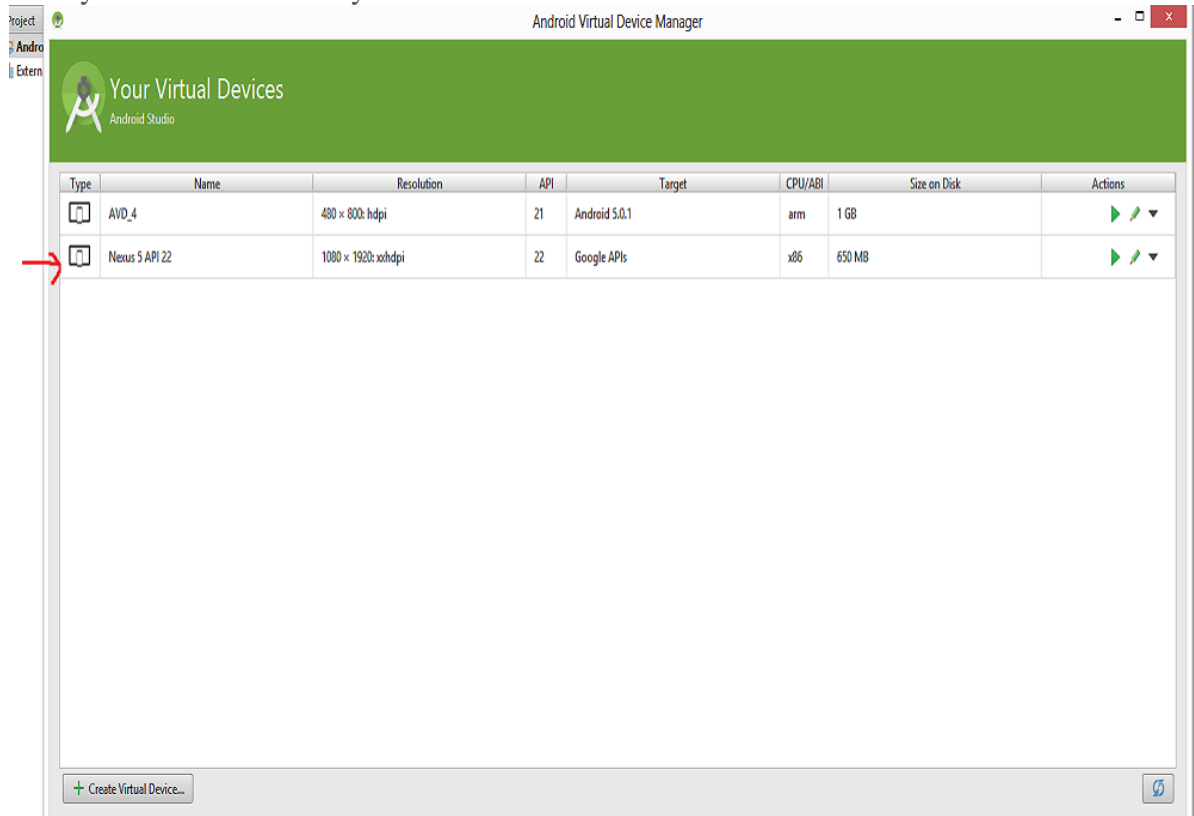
Project
Andro
Extern

Android Virtual Device Manager

Your Virtual Devices
Android Studio

| Type | Name | Resolution | API | Target | CPU/ABI | Size on Disk | Actions |
|---|---|---|---|---|---|---|---|
| | AVD_4 | 480 × 800: hdpi | 21 | Android 5.0.1 | arm | 1 GB | |
| | Nexus 5 API 22 | 1080 × 1920: xxhdpi | 22 | Google APIs | x86 | 650 MB | |

+ Create Virtual Device...